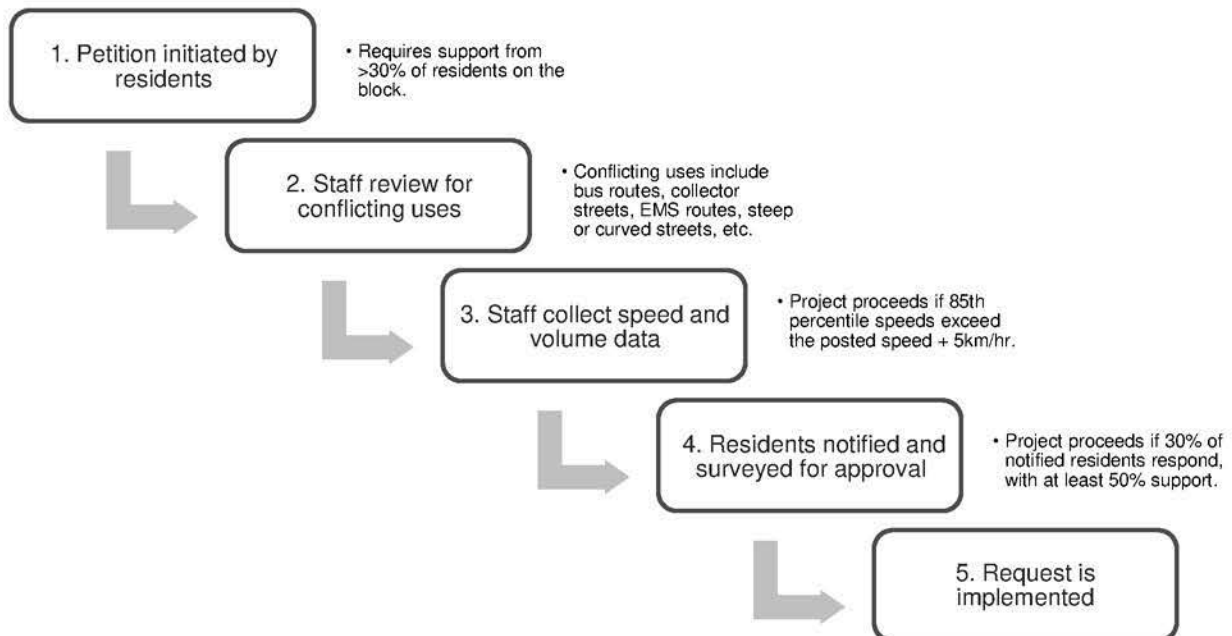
1. Petition initiated by residents

• Requires support from >30% of residents on the block.

2. Staff review for conflicting uses

• Conflicting uses include bus routes, collector streets, EMS routes, steep or curved streets, etc.

3. Staff collect speed and volume data

• Project proceeds if 85th percentile speeds exceed the posted speed + 5km/hr.

4. Residents notified and surveyed for approval

• Project proceeds if 30% of notified residents respond, with at least 50% support.

5. Request is implemented